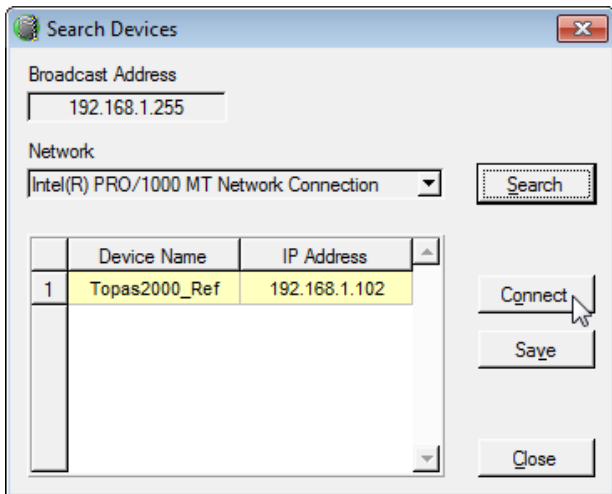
Search Devices

Broadcast Address

192.168.1.255

Network

Intel(R) PRO/1000 MT Network Connection

Search

|   | Device Name | IP Address |
|---|---|---|
| 1 | Topas2000_Ref | 192.168.1.102 |

Connect

Save

Close